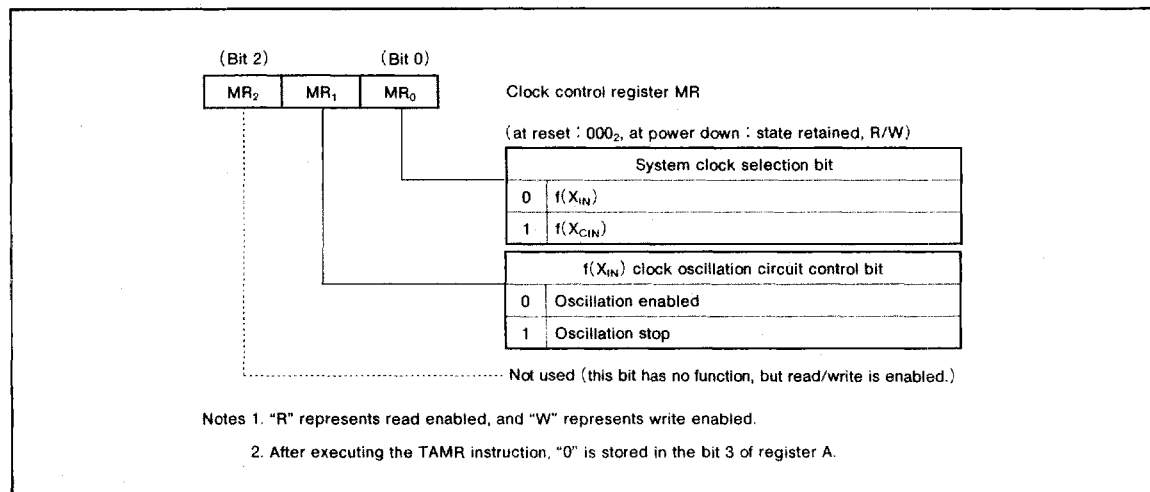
(Bit 2) (Bit 0)

| $MR_2$ | $MR_1$ | $MR_0$ |
|---|---|---|

Clock control register MR

(at reset : $000_2$, at power down : state retained, R/W)

| System clock selection bit | |
|---|---|
| 0 | $f(X_{IN})$ |
| 1 | $f(X_{CIN})$ |

| $f(X_{IN})$ clock oscillation circuit control bit | |
|---|---|
| 0 | Oscillation enabled |
| 1 | Oscillation stop |

Not used (this bit has no function, but read/write is enabled.)

Notes 1. "R" represents read enabled, and "W" represents write enabled.

2. After executing the TAMR instruction, "0" is stored in the bit 3 of register A.